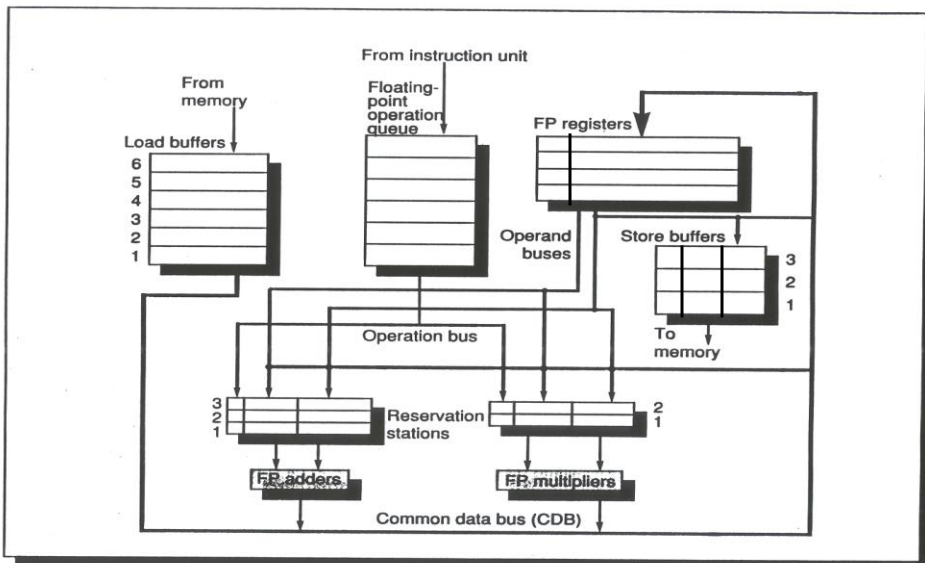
From instruction unit

From memory

Floating-point operation queue

FP registers

Load buffers

6
5
4
3
2
1

Operand buses

Store buffers

3
2
1

To memory

Operation bus

3
2
1

Reservation stations

2
1

FP adders

FP multipliers

Common data bus (CDB)